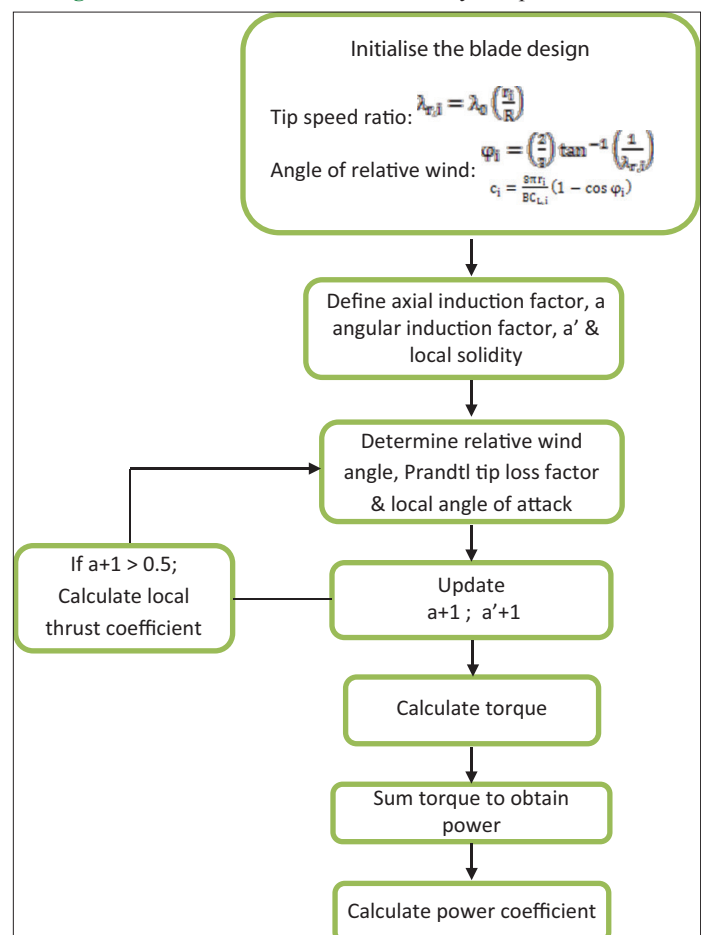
Initialise the blade design

Tip speed ratio: $\lambda_{r,i} = \lambda_0 \left(\frac{r_i}{R}\right)$

Angle of relative wind: $\varphi_i = \left(\frac{2}{3}\right) \tan^{-1}\left(\frac{1}{\lambda_{r,i}}\right)$

$c_i = \frac{8\pi r_i}{BC_{L,i}}(1 - \cos\varphi_i)$

Define axial induction factor, a angular induction factor, a' & local solidity

Determine relative wind angle, Prandtl tip loss factor & local angle of attack

If a+1 > 0.5; Calculate local thrust coefficient

Update a+1 ; a'+1

Calculate torque

Sum torque to obtain power

Calculate power coefficient